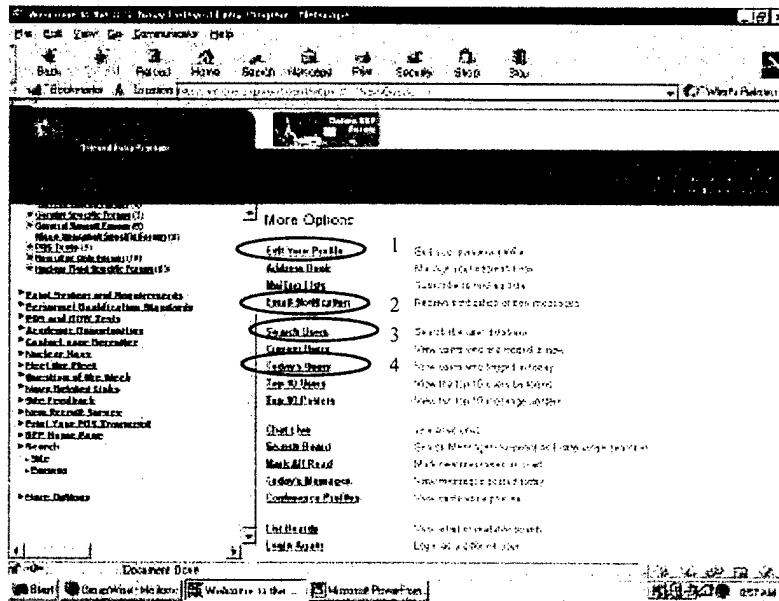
File Edit View Go Communicator Help

Back Forward Reload Home Search Netscape Print Security Shop Stop

Bookmarks Location

What's Related

More Options

Edit Your Profile 1

Address Book

Mailing Lists

Email Notification 2

Search Users 3

Current Users

Today's Users 4

Top 10 Users

Top 10 Posters

Chat Help

Search Board

Mark All Read

Today's Messages

Conference Profiles

List Boards

Login Again

Document: Done

Start